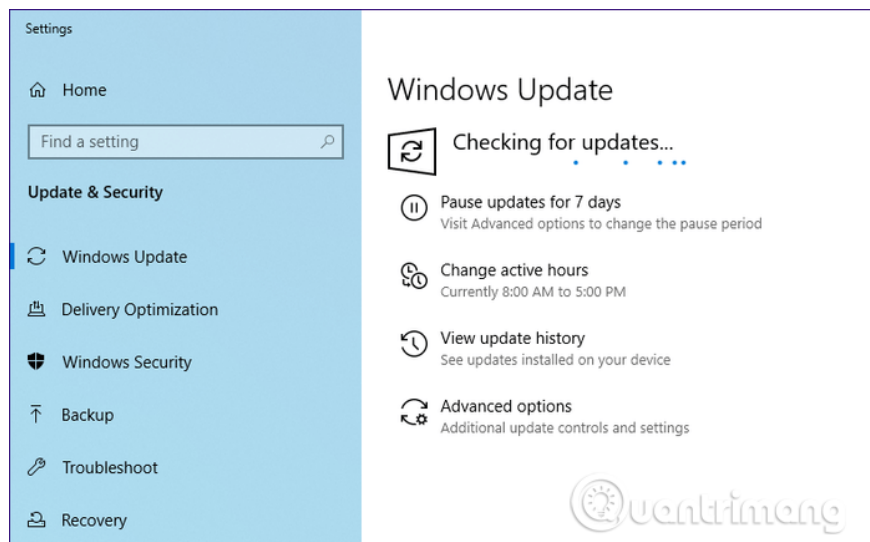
Settings

Home

Find a setting

Update & Security

Windows Update

Delivery Optimization

Windows Security

Backup

Troubleshoot

Recovery

Windows Update

Checking for updates...

Pause updates for 7 days
Visit Advanced options to change the pause period

Change active hours
Currently 8:00 AM to 5:00 PM

View update history
See updates installed on your device

Advanced options
Additional update controls and settings

Quantrimang